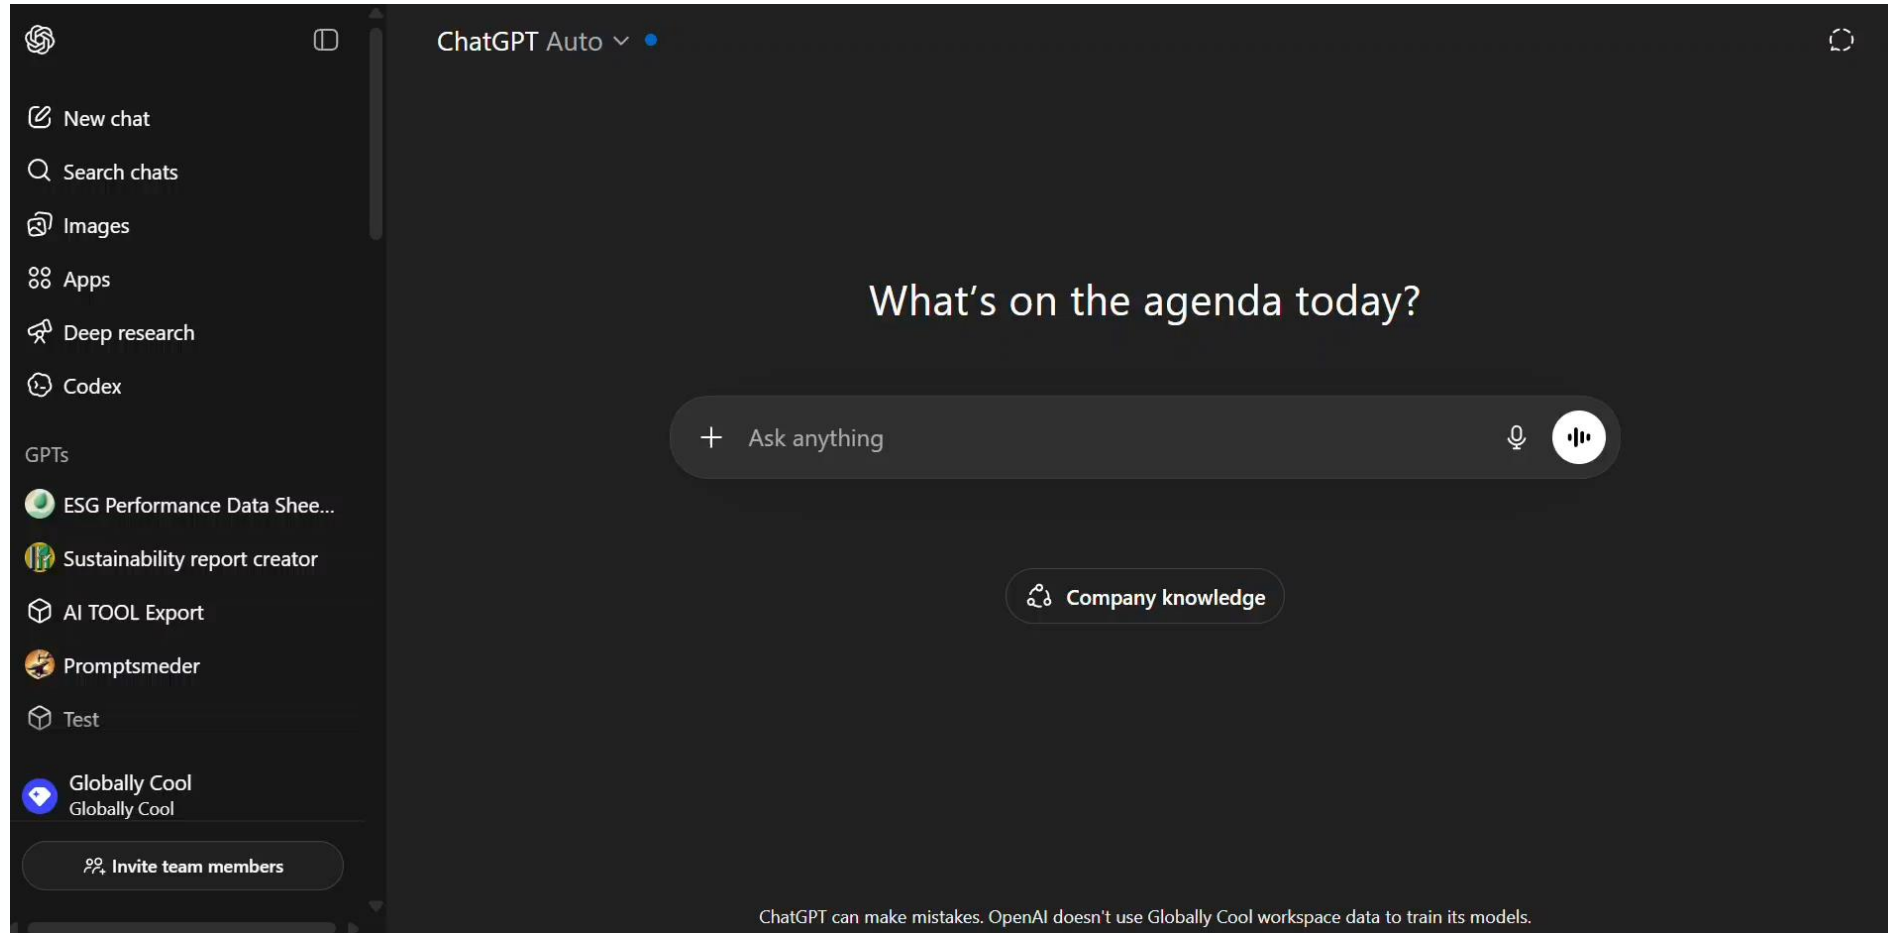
New chat
Search chats
Images
Apps
Deep research
Codex

GPTs
ESG Performance Data Shee...
Sustainability report creator
AI TOOL Export
Promptsmeder
Test

Globally Cool
Globally Cool

Invite team members

ChatGPT Auto

What’s on the agenda today?

Ask anything

Company knowledge

ChatGPT can make mistakes. OpenAI doesn't use Globally Cool workspace data to train its models.